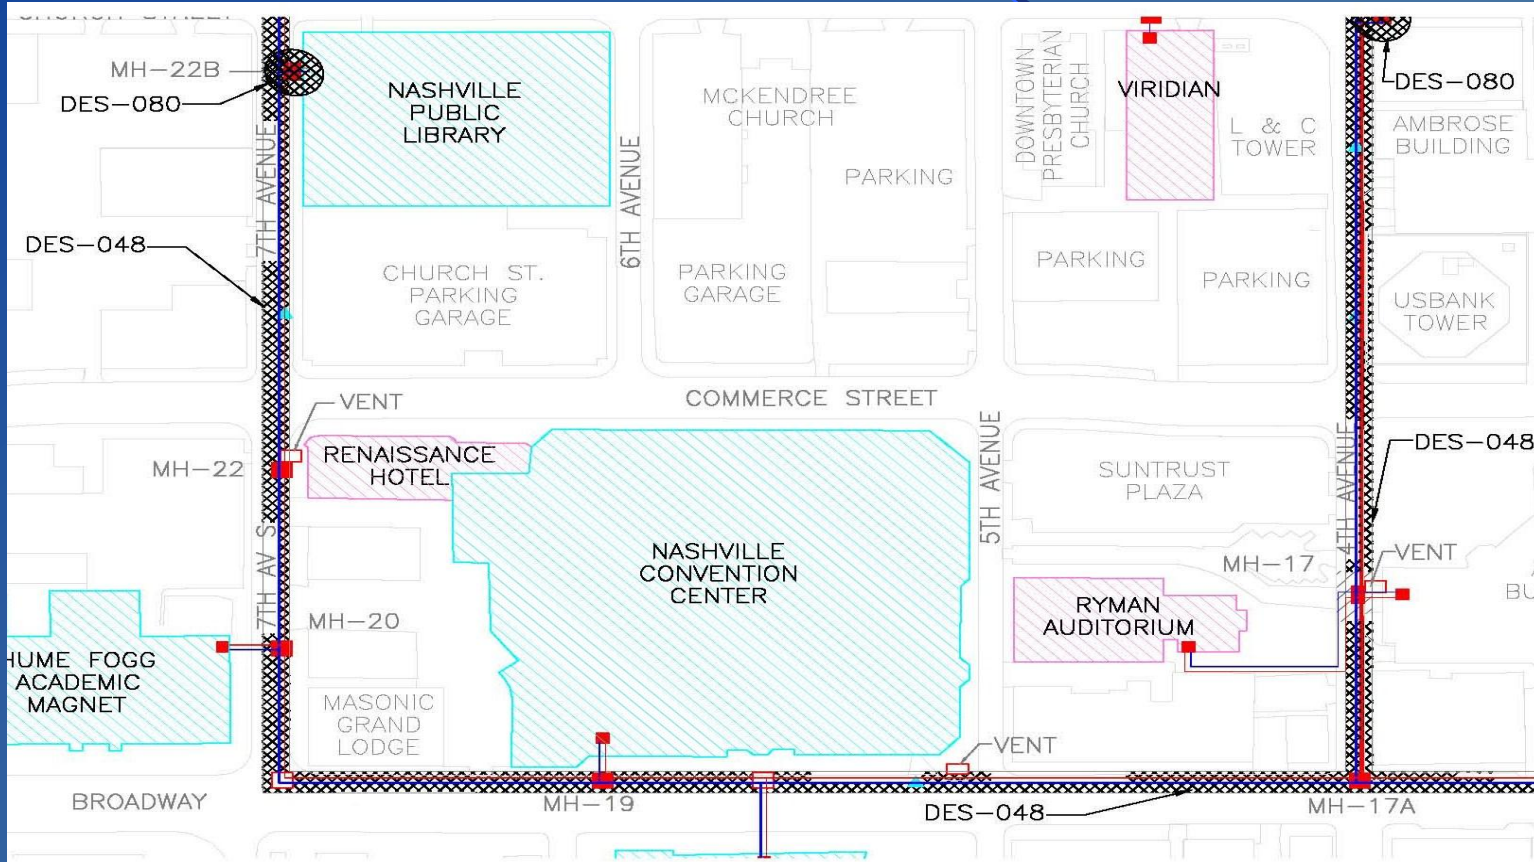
CHURCH STREET

MH–22B
DES–080
NASHVILLE PUBLIC LIBRARY
MCKENDREE CHURCH
PARKING
DOWNTOWN PRESBYTERIAN CHURCH
VIRIDIAN
L & C TOWER
DES–080
AMBROSE BUILDING
DES–048
7TH AVENUE
6TH AVENUE
CHURCH ST. PARKING GARAGE
PARKING GARAGE
PARKING
PARKING
USBANK TOWER
COMMERCE STREET
VENT
RENAISSANCE HOTEL
MH–22
NASHVILLE CONVENTION CENTER
5TH AVENUE
SUNTRUST PLAZA
4TH AVENUE
DES–048
VENT
MH–17
7TH AV S
MH–20
RYMAN AUDITORIUM
BU
HUME FOGG ACADEMIC MAGNET
MASONIC GRAND LODGE
VENT
BROADWAY
MH–19
DES–048
MH–17A